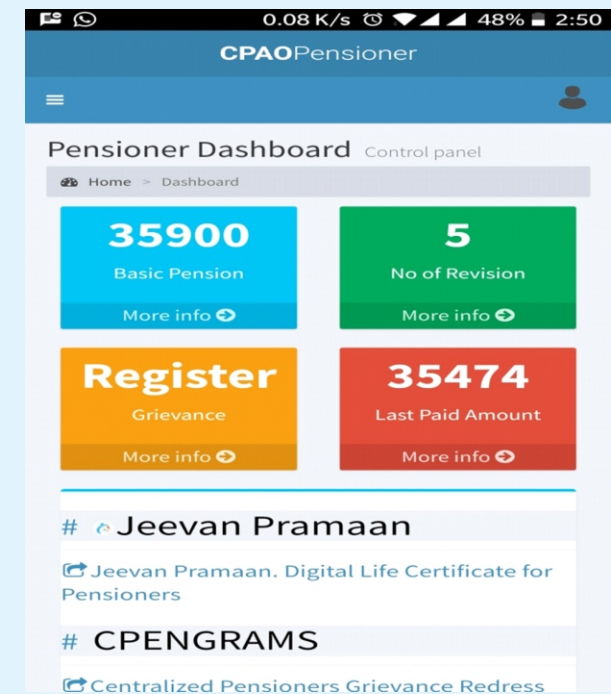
0.08 K/s 48% 2:50

CPAOPensioner

Pensioner Dashboard Control panel

Home > Dashboard

35900
Basic Pension
More info

5
No of Revision
More info

Register
Grievance
More info

35474
Last Paid Amount
More info

# Jeevan Pramaan

Jeevan Pramaan. Digital Life Certificate for Pensioners

# CPENGRAMS

Centralized Pensioners Grievance Redress